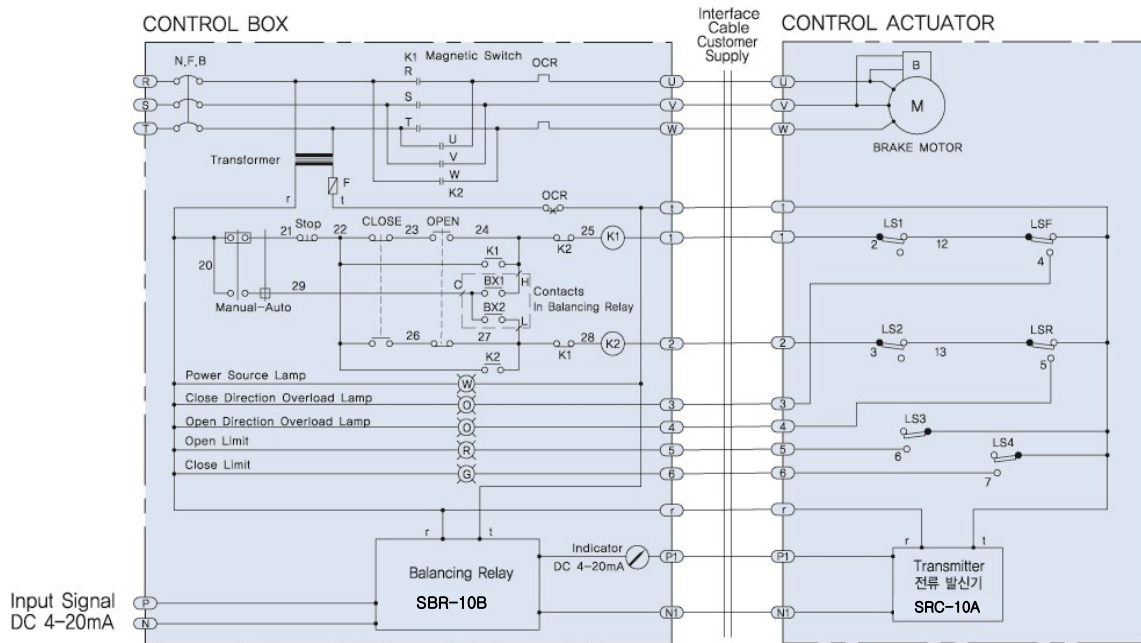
CONTROL BOX

Interface Cable Customer Supply

CONTROL ACTUATOR

N,F,B

K1 Magnetic Switch

OCR

R

S

T

R

S

T

U

V

W

K2

U

V

W

U

V

W

B

M

BRAKE MOTOR

Transformer

r

F

t

OCR

1

1

21 Stop

22

CLOSE

23

OPEN

24

25

K2

K1

1

1

LS1

2

12

LSF

4

20

K1

BX1

H

29

C

Contacts

In Balancing Relay

Manual-Auto

BX2

L

26

27

28

K1

K2

2

2

LS2

3

13

LSR

5

K2

Power Source Lamp

W

Close Direction Overload Lamp

O

3

3

Open Direction Overload Lamp

O

4

4

LS3

Open Limit

R

5

5

6

LS4

Close Limit

G

6

6

7

r

r

r

t

Indicator

DC 4-20mA

P1

P1

r

t

Balancing Relay

SBR-10B

Transmitter

전류 발신기

SRC-10A

Input Signal

DC 4-20mA

P

N

N1

N1